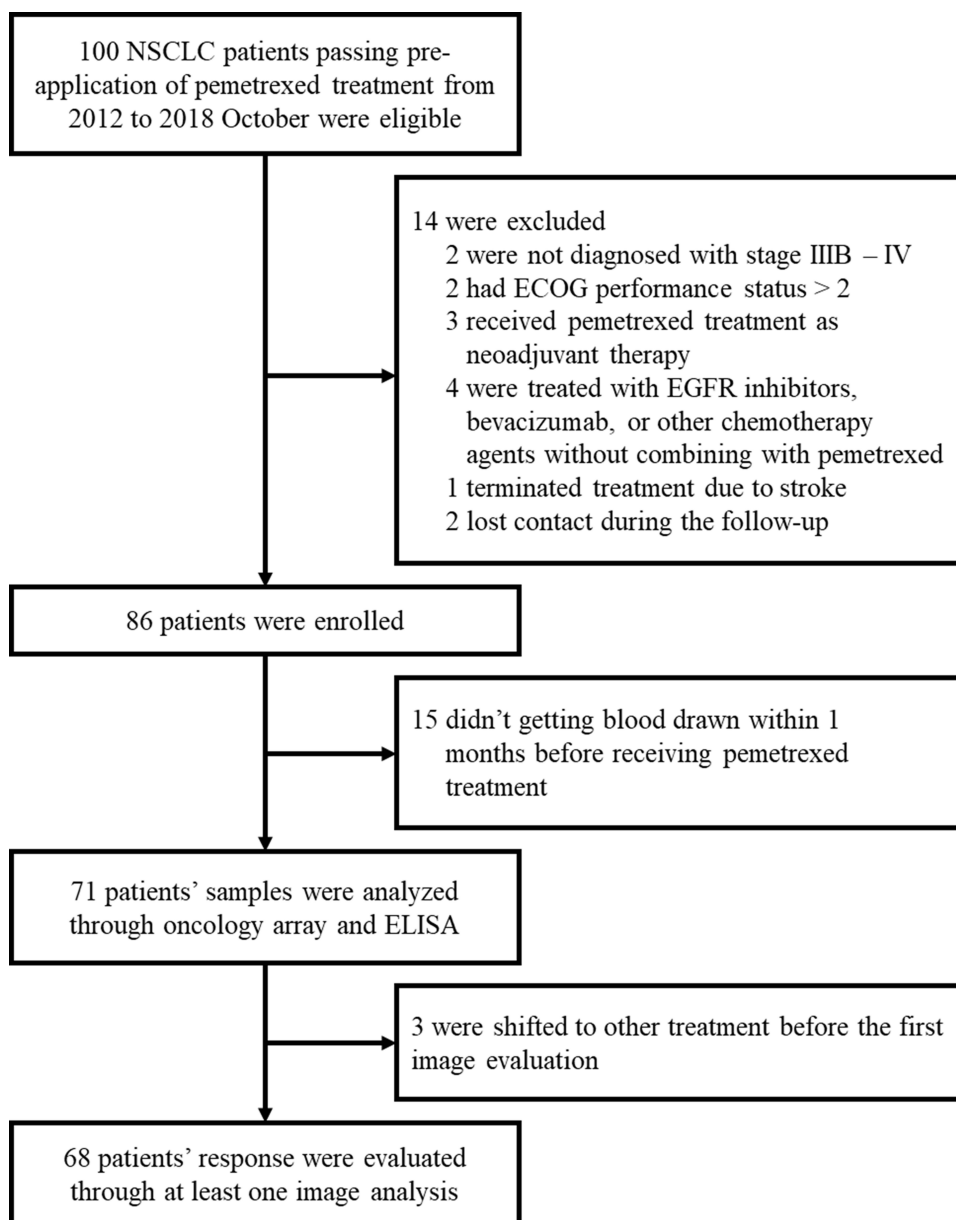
100 NSCLC patients passing pre-application of pemetrexed treatment from 2012 to 2018 October were eligible

14 were excluded
2 were not diagnosed with stage IIIB – IV
2 had ECOG performance status > 2
3 received pemetrexed treatment as neoadjuvant therapy
4 were treated with EGFR inhibitors, bevacizumab, or other chemotherapy agents without combining with pemetrexed
1 terminated treatment due to stroke
2 lost contact during the follow-up

86 patients were enrolled

15 didn’t getting blood drawn within 1 months before receiving pemetrexed treatment

71 patients’ samples were analyzed through oncology array and ELISA

3 were shifted to other treatment before the first image evaluation

68 patients’ response were evaluated through at least one image analysis